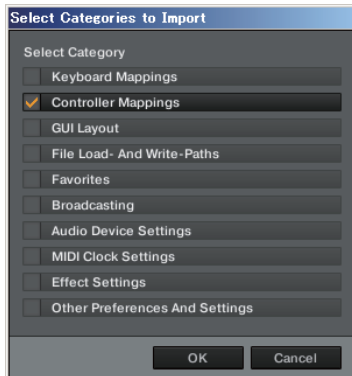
Select Categories to Import

Select Category

Keyboard Mappings

Controller Mappings

GUI Layout

File Load- And Write-Paths

Favorites

Broadcasting

Audio Device Settings

MIDI Clock Settings

Effect Settings

Other Preferences And Settings

OK

Cancel